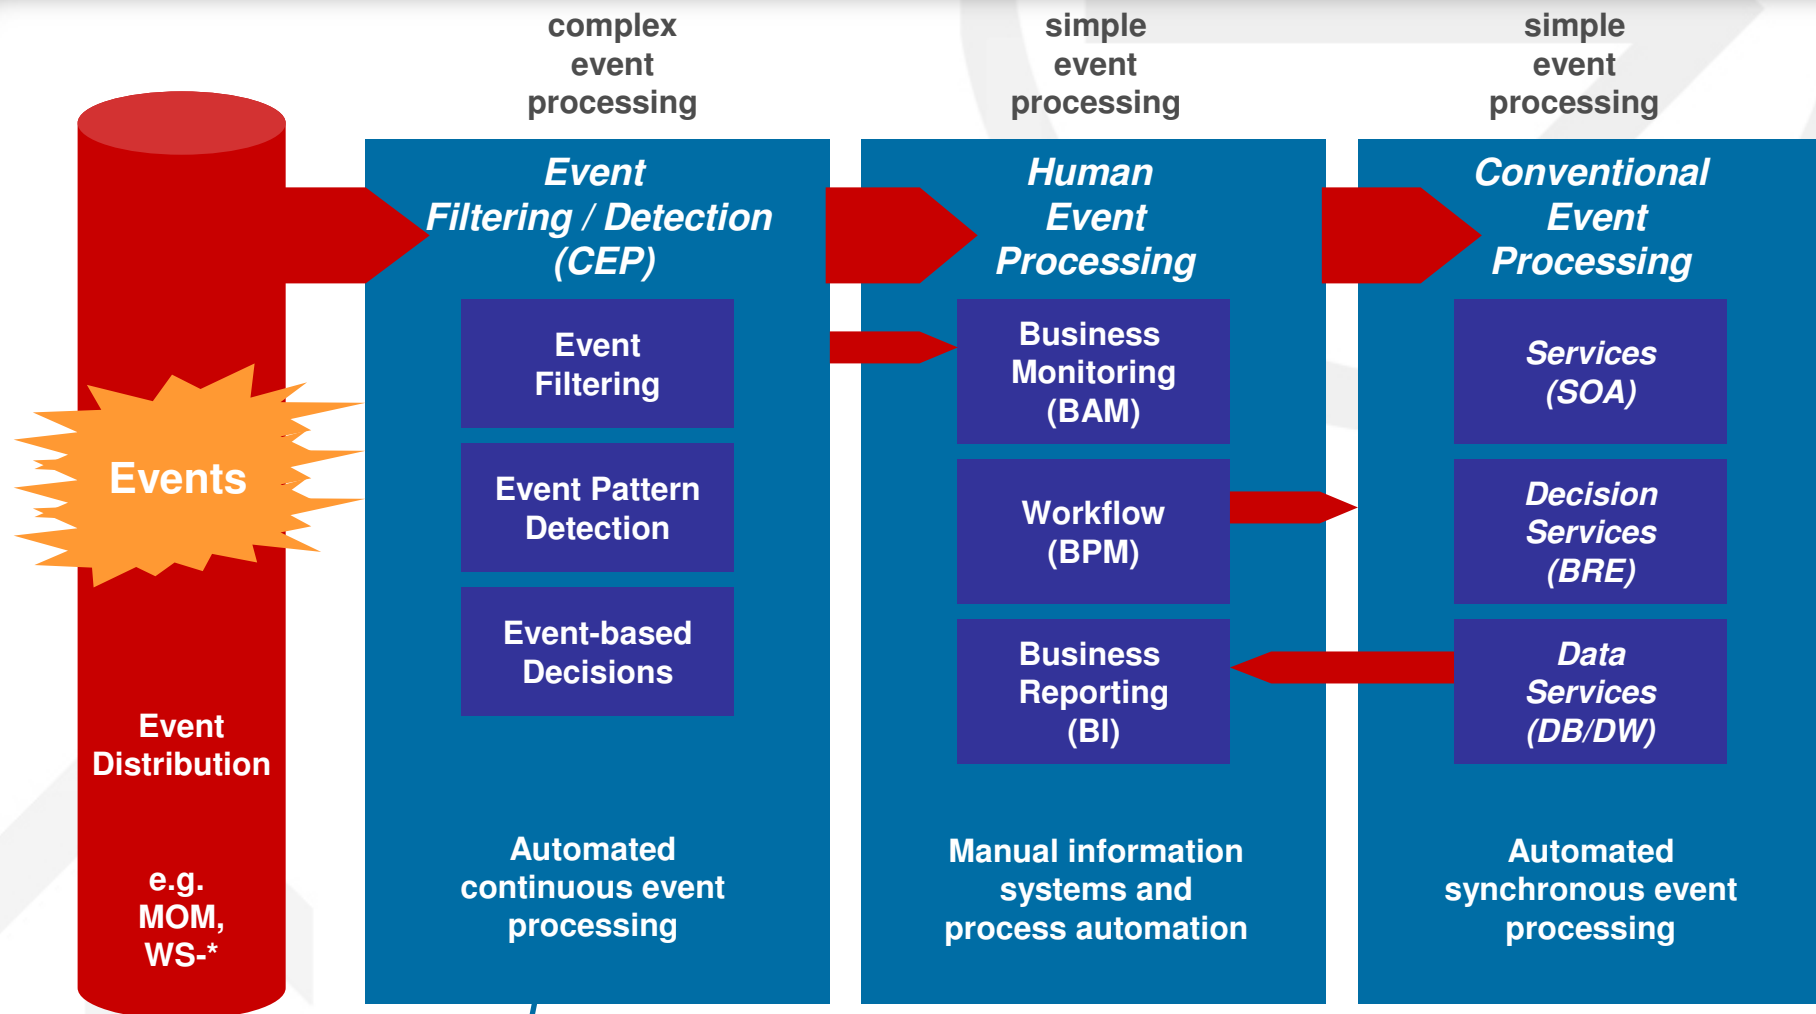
complex event processing

simple event processing

simple event processing

Events

Event Distribution

e.g. MOM, WS-*

*Event Filtering / Detection (CEP)*

Event Filtering

Event Pattern Detection

Event-based Decisions

Automated continuous event processing

*Human Event Processing*

Business Monitoring (BAM)

Workflow (BPM)

Business Reporting (BI)

Manual information systems and process automation

*Conventional Event Processing*

*Services (SOA)*

*Decision Services (BRE)*

*Data Services (DB/DW)*

Automated synchronous event processing